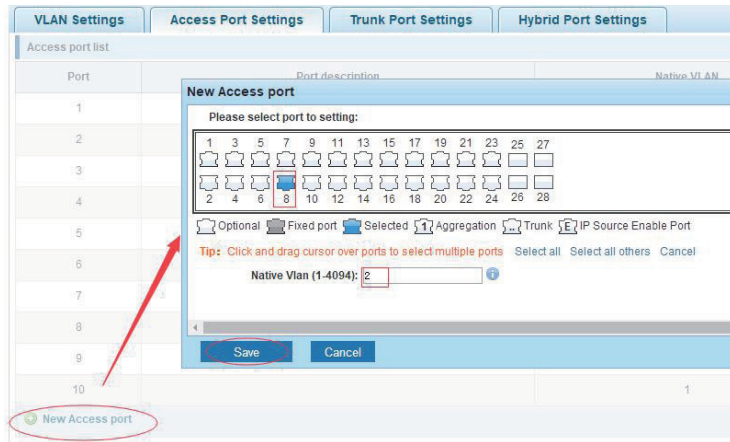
VLAN Settings
Access Port Settings
Trunk Port Settings
Hybrid Port Settings

Access port list

| Port | Port description | Native VLAN |
|---|---|---|
| 1 | | |
| 2 | | |
| 3 | | |
| 4 | | |
| 5 | | |
| 6 | | |
| 7 | | |
| 8 | | |
| 9 | | |
| 10 | | 1 |

New Access port

New Access port

Please select port to setting:

1 3 5 7 9 11 13 15 17 19 21 23 25 27

2 4 6 8 10 12 14 16 18 20 22 24 26 28

Optional Fixed port Selected 1 Aggregation Trunk E IP Source Enable Port

Tip: Click and drag cursor over ports to select multiple ports Select all Select all others Cancel

Native Vlan (1-4094): 2

Save Cancel